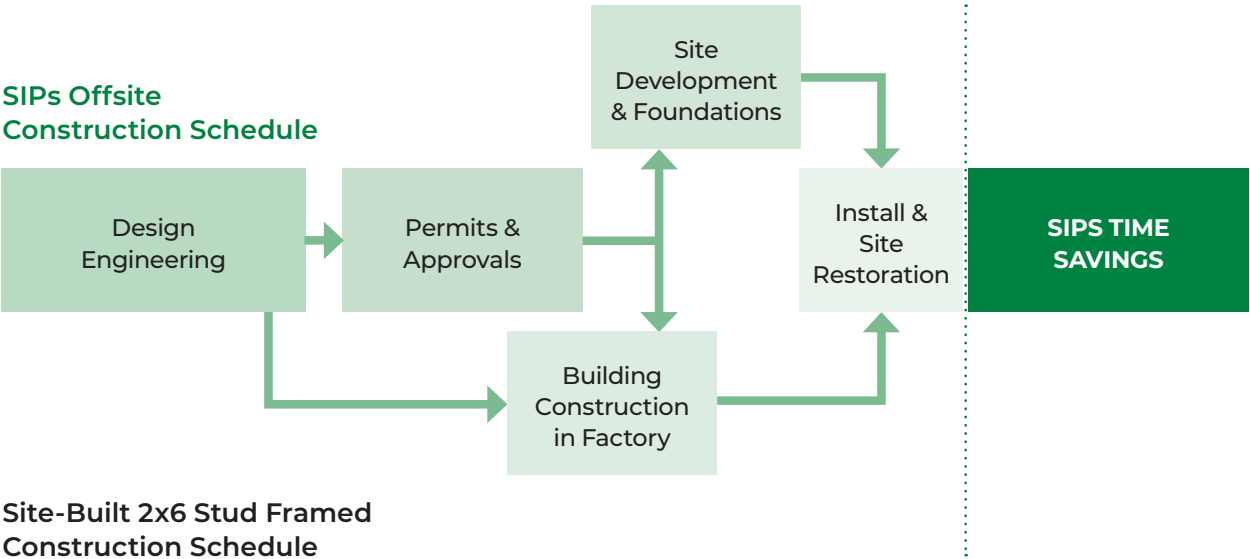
SIPs Offsite Construction Schedule

Site Development & Foundations

Design Engineering

Permits & Approvals

Install & Site Restoration

SIPS TIME SAVINGS

Building Construction in Factory

Site-Built 2x6 Stud Framed Construction Schedule